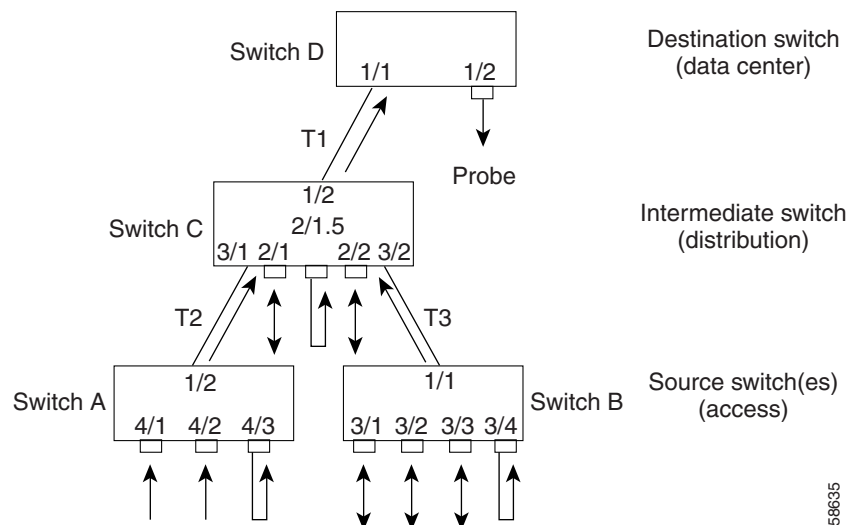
Switch D
1/1
1/2
Destination switch
(data center)

T1
Probe

Switch C
1/2
2/1.5
3/1
2/1
2/2
3/2
Intermediate switch
(distribution)

T2
T3

Switch A
1/2
4/1
4/2
4/3

1/1
3/1
3/2
3/3
3/4
Switch B
Source switch(es)
(access)

58635